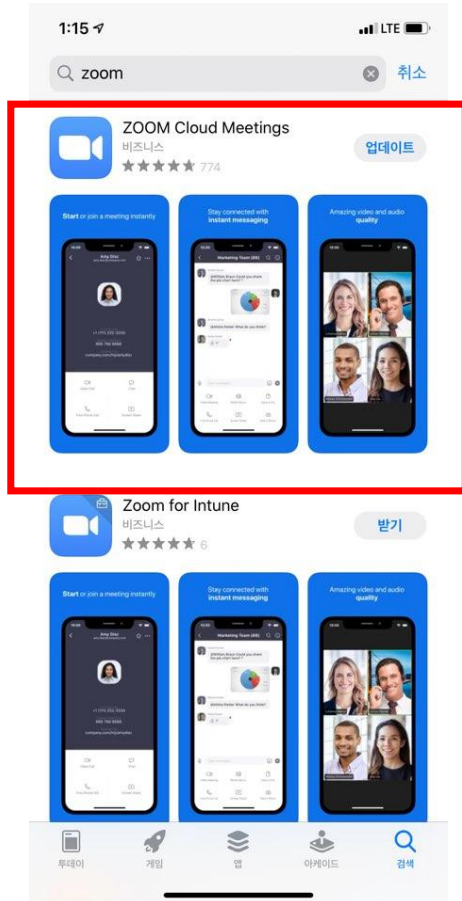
1:15 LTE

zoom 취소

ZOOM Cloud Meetings
비즈니스
★★★★★ 774
업데이트

Start or join a meeting instantly

Amy Diaz

Stay connected with instant messaging

Marketing Team (86)

Amazing video and audio quality

Zoom for Intune
비즈니스
★★★★★ 6
받기

Start or join a meeting instantly

Amy Diaz

Stay connected with instant messaging

Marketing Team (86)

Amazing video and audio quality

투데이 게임 앱 아케이드 검색